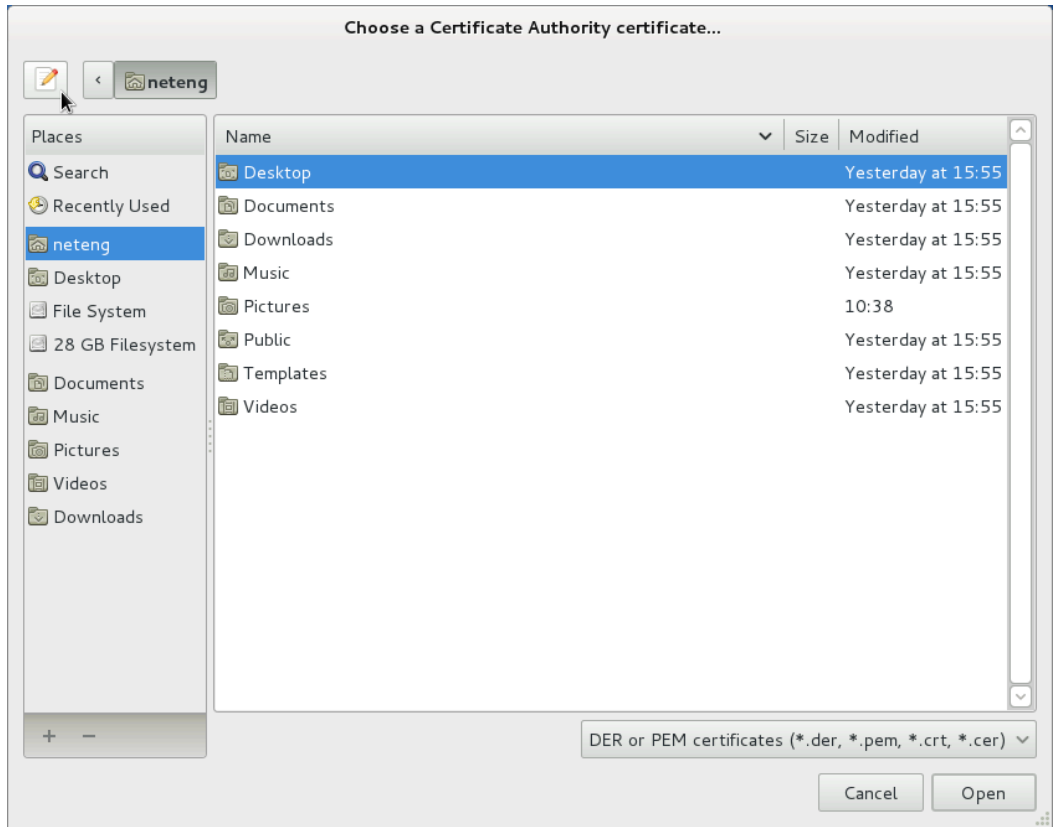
Choose a Certificate Authority certificate...

neteng

Places

Search

Recently Used

neteng

Desktop

File System

28 GB Filesystem

Documents

Music

Pictures

Videos

Downloads

| Name | Size | Modified |
|---|---|---|
| Desktop | | Yesterday at 15:55 |
| Documents | | Yesterday at 15:55 |
| Downloads | | Yesterday at 15:55 |
| Music | | Yesterday at 15:55 |
| Pictures | | 10:38 |
| Public | | Yesterday at 15:55 |
| Templates | | Yesterday at 15:55 |
| Videos | | Yesterday at 15:55 |

+ −

DER or PEM certificates (*.der, *.pem, *.crt, *.cer)

Cancel

Open